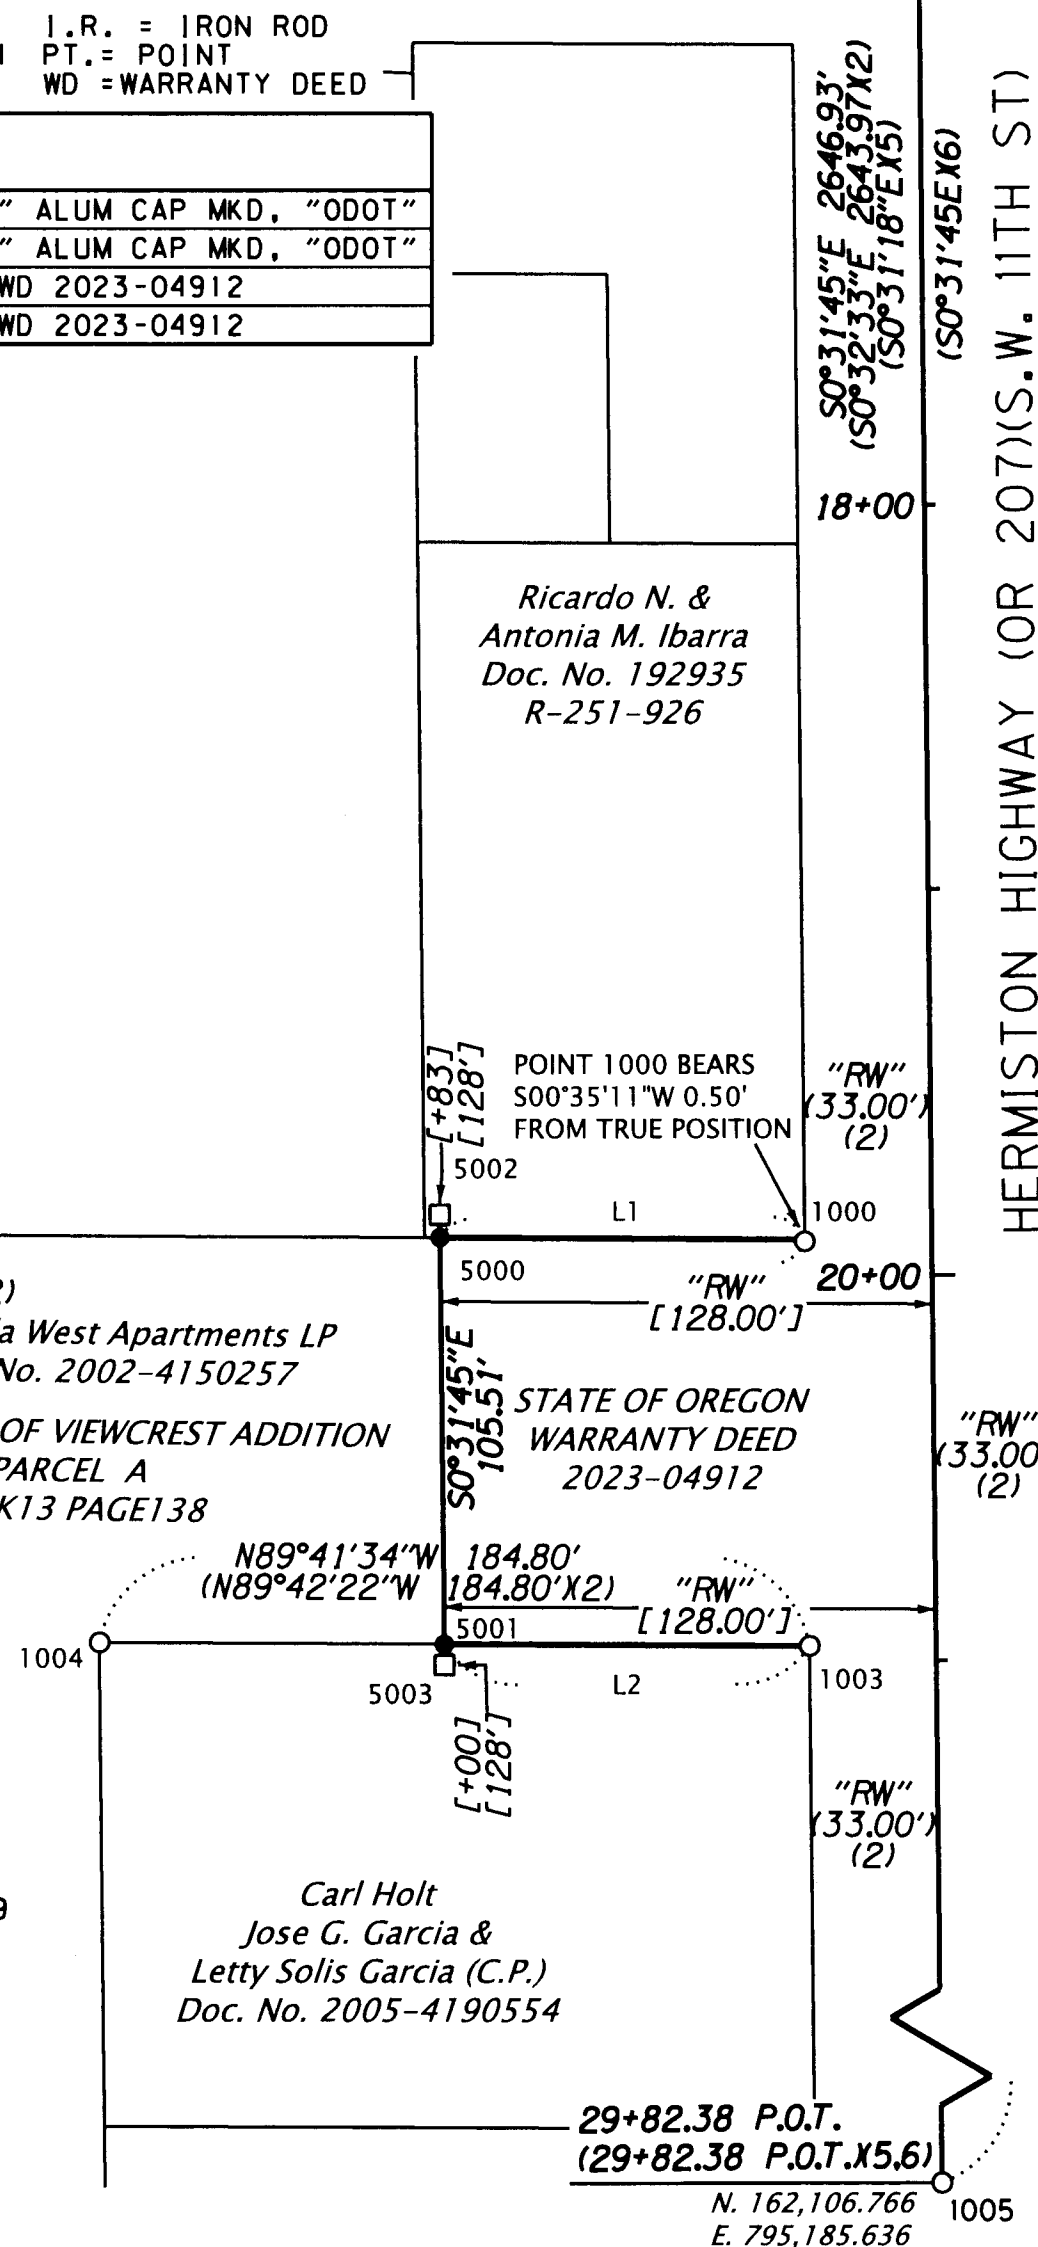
I.R. = IRON ROD
PT.= POINT
WD =WARRANTY DEED

" ALUM CAP MKD, "ODOT"
" ALUM CAP MKD, "ODOT"
WD 2023-04912
WD 2023-04912

S0°31'45"E 2646.93'
(S0°32'33"E 2643.97'X2)
(S0°31'18"EX5)
(S0°31'45EX6)

HERMISTON HIGHWAY (OR 207)(S.W. 11TH ST)

18+00

Ricardo N. &
Antonia M. Ibarra
Doc. No. 192935
R-251-926

[+83]
[128']

POINT 1000 BEARS
S00°35'11"W 0.50'
FROM TRUE POSITION

"RW"
(33.00')
(2)

5002
L1
1000
5000
"RW"
[128.00']
20+00

a West Apartments LP
No. 2002-4150257
OF VIEWCREST ADDITION
PARCEL A
K13 PAGE138

S0°31'45"E
105.51'

STATE OF OREGON
WARRANTY DEED
2023-04912

"RW"
(33.00
(2)

N89°41'34"W 184.80'
(N89°42'22"W 184.80'X2)
"RW"
[128.00']
5001
1004
5003
L2
1003

[+00]
[128']

"RW"
(33.00')
(2)

Carl Holt
Jose G. Garcia &
Letty Solis Garcia (C.P.)
Doc. No. 2005-4190554

29+82.38 P.O.T.
(29+82.38 P.O.T.X5.6)
N. 162,106.766
E. 795,185.636
1005